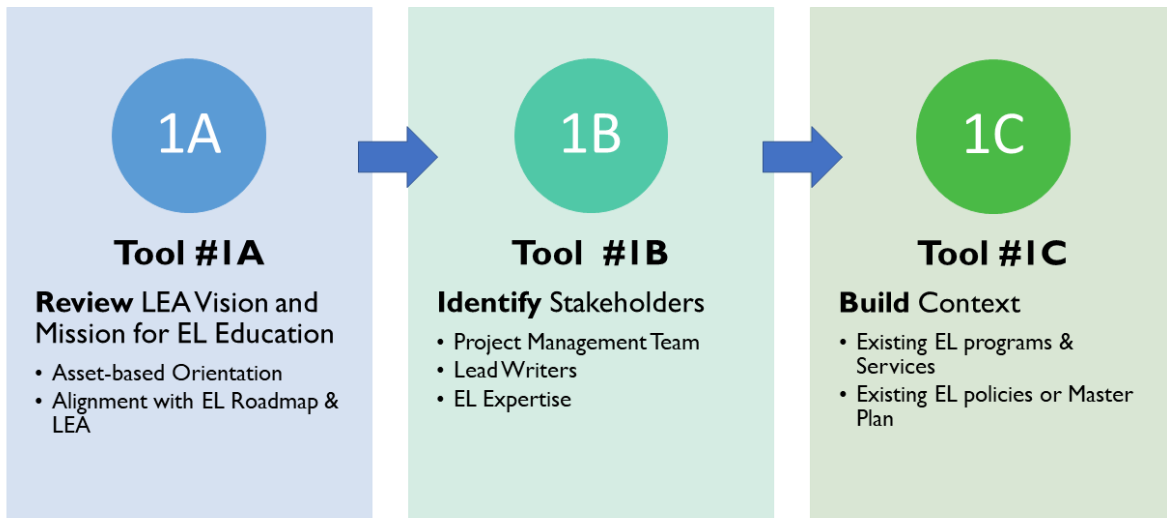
1A

Tool #1A

Review LEA Vision and Mission for EL Education

• Asset-based Orientation
• Alignment with EL Roadmap & LEA

1B

Tool #1B

Identify Stakeholders

• Project Management Team
• Lead Writers
• EL Expertise

1C

Tool #1C

Build Context

• Existing EL programs & Services
• Existing EL policies or Master Plan